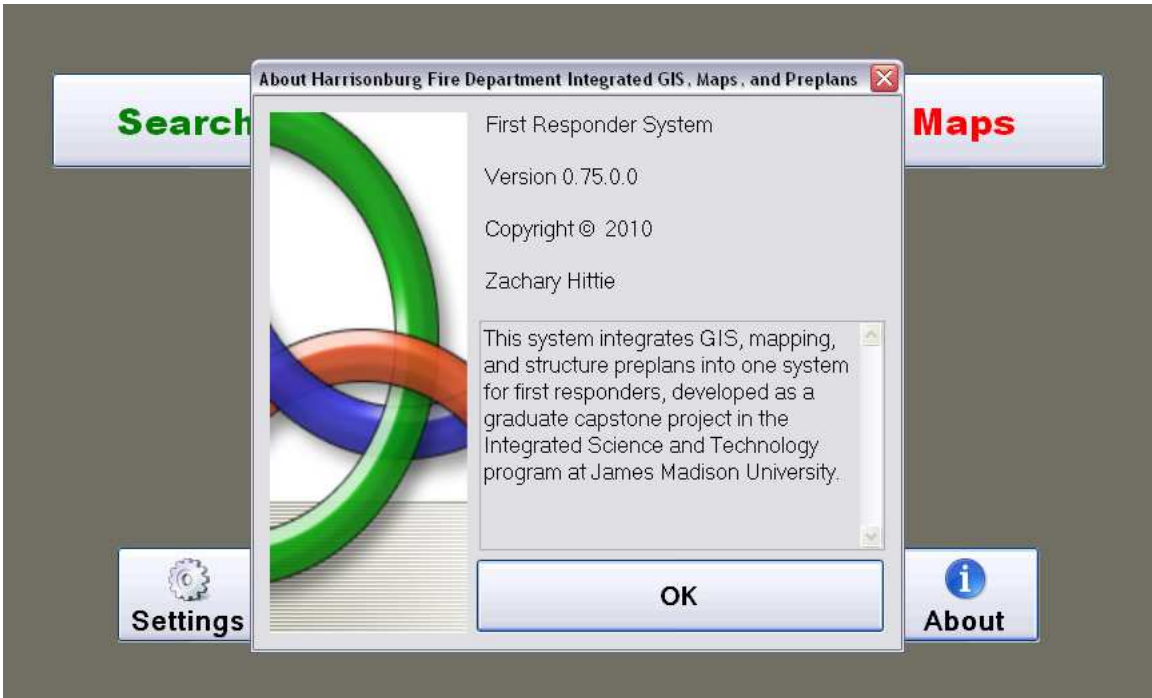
Search

Maps

About Harrisonburg Fire Department Integrated GIS, Maps, and Preplans

First Responder System

Version 0.75.0.0

Copyright © 2010

Zachary Hittie

This system integrates GIS, mapping, and structure preplans into one system for first responders, developed as a graduate capstone project in the Integrated Science and Technology program at James Madison University.

OK

Settings

About